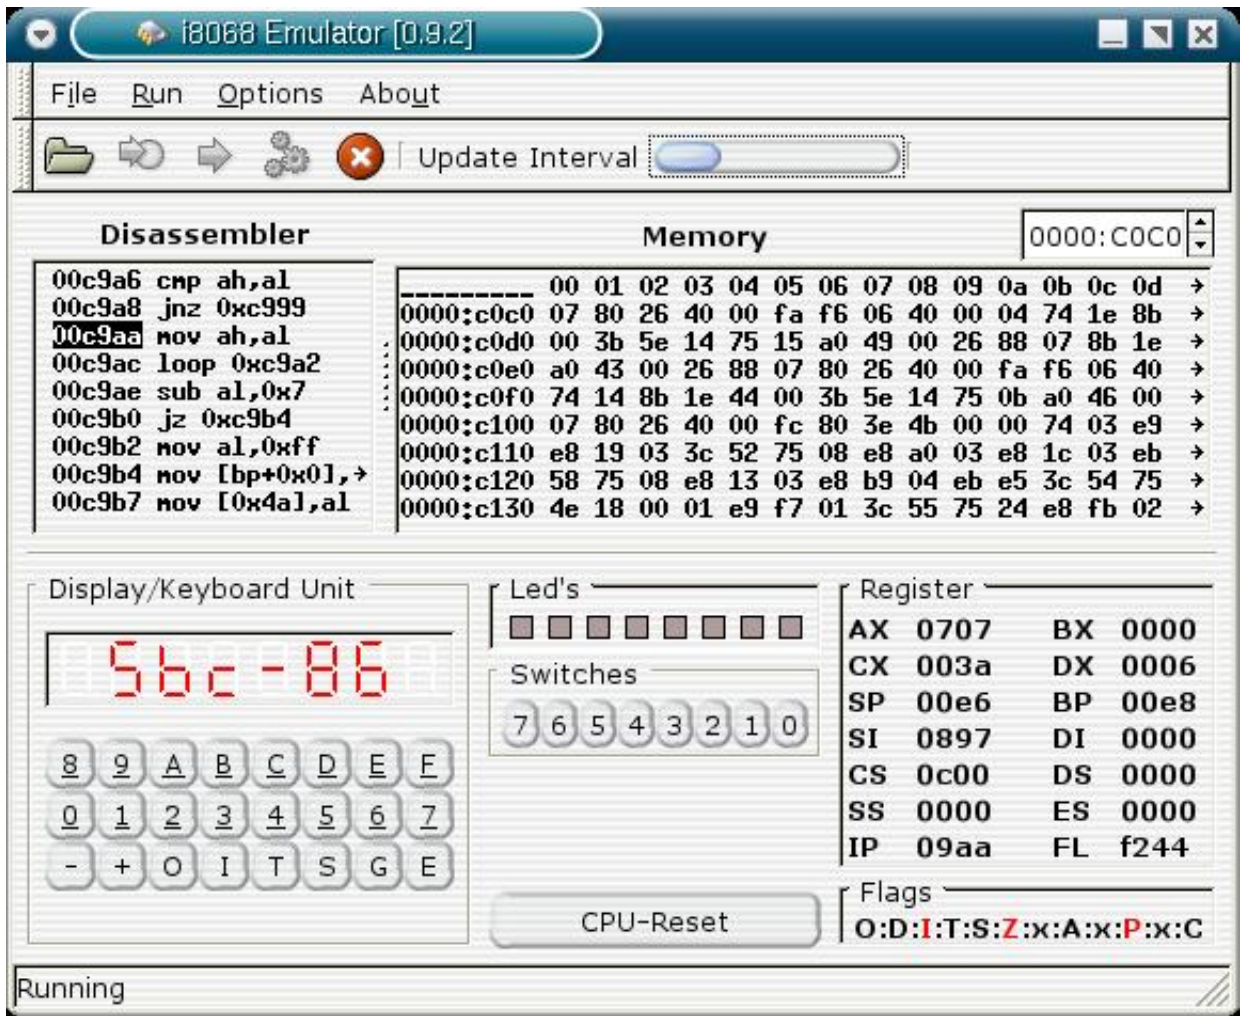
i8068 Emulator [0.9.2]

File Run Options About

Update Interval

Disassembler

Memory

0000:C0C0

00c9a6 cmp ah,al
00c9a8 jnz 0xc999
00c9aa mov ah,al
00c9ac loop 0xc9a2
00c9ae sub al,0x7
00c9b0 jz 0xc9b4
00c9b2 mov al,0xff
00c9b4 mov [bp+0x0],→
00c9b7 mov [0x4a],al

| --------- | 00 | 01 | 02 | 03 | 04 | 05 | 06 | 07 | 08 | 09 | 0a | 0b | 0c | 0d | → |
|---|---|---|---|---|---|---|---|---|---|---|---|---|---|---|---|
| 0000:c0c0 | 07 | 80 | 26 | 40 | 00 | fa | f6 | 06 | 40 | 00 | 04 | 74 | 1e | 8b | → |
| 0000:c0d0 | 00 | 3b | 5e | 14 | 75 | 15 | a0 | 49 | 00 | 26 | 88 | 07 | 8b | 1e | → |
| 0000:c0e0 | a0 | 43 | 00 | 26 | 88 | 07 | 80 | 26 | 40 | 00 | fa | f6 | 06 | 40 | → |
| 0000:c0f0 | 74 | 14 | 8b | 1e | 44 | 00 | 3b | 5e | 14 | 75 | 0b | a0 | 46 | 00 | → |
| 0000:c100 | 07 | 80 | 26 | 40 | 00 | fc | 80 | 3e | 4b | 00 | 00 | 74 | 03 | e9 | → |
| 0000:c110 | e8 | 19 | 03 | 3c | 52 | 75 | 08 | e8 | a0 | 03 | e8 | 1c | 03 | eb | → |
| 0000:c120 | 58 | 75 | 08 | e8 | 13 | 03 | e8 | b9 | 04 | eb | e5 | 3c | 54 | 75 | → |
| 0000:c130 | 4e | 18 | 00 | 01 | e9 | f7 | 01 | 3c | 55 | 75 | 24 | e8 | fb | 02 | → |

Display/Keyboard Unit

5bc-86

8 9 A B C D E F
0 1 2 3 4 5 6 7
- + O I T S G E

Led's

Switches

7 6 5 4 3 2 1 0

CPU-Reset

Register

| AX | 0707 | BX | 0000 |
|---|---|---|---|
| CX | 003a | DX | 0006 |
| SP | 00e6 | BP | 00e8 |
| SI | 0897 | DI | 0000 |
| CS | 0c00 | DS | 0000 |
| SS | 0000 | ES | 0000 |
| IP | 09aa | FL | f244 |

Flags

O:D:I:T:S:Z:x:A:x:P:x:C

Running